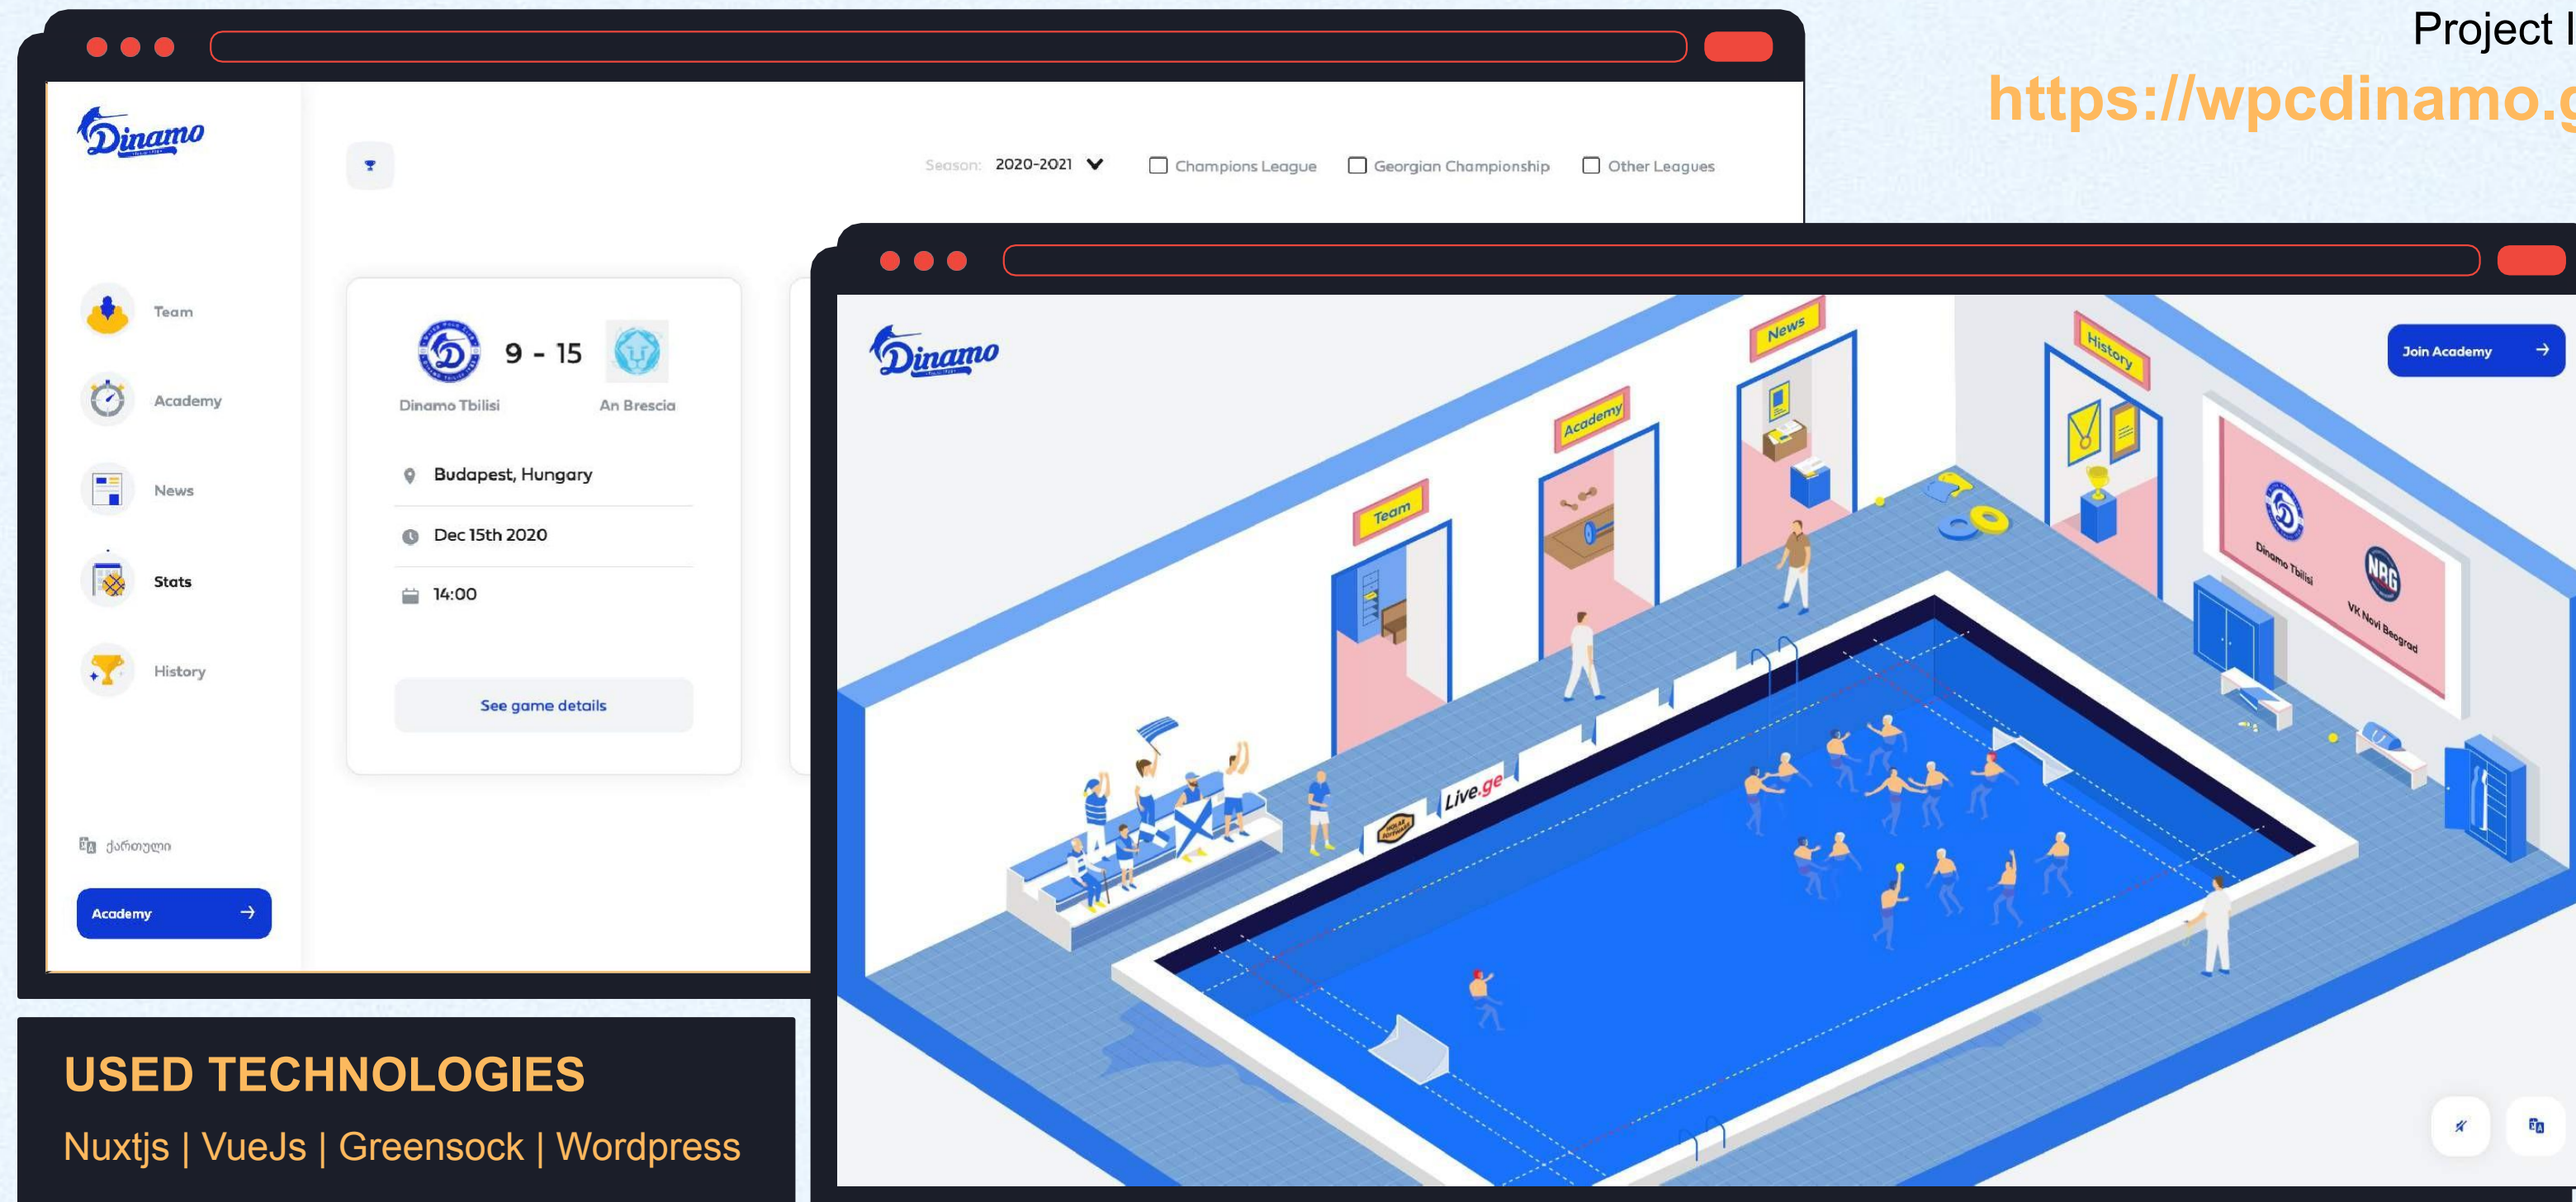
Project l
https://wpcdinamo.g

Dinamo

Season: 2020-2021

Champions League

Georgian Championship

Other Leagues

Team

Academy

News

Stats

History

ქართული

Academy

9 - 15

Dinamo Tbilisi

An Brescia

Budapest, Hungary

Dec 15th 2020

14:00

See game details

Dinamo

Join Academy

Team

Academy

News

History

Dinamo Tbilisi

VK Novi Beograd

Live.ge

USED TECHNOLOGIES

Nuxtjs | VueJs | Greensock | Wordpress